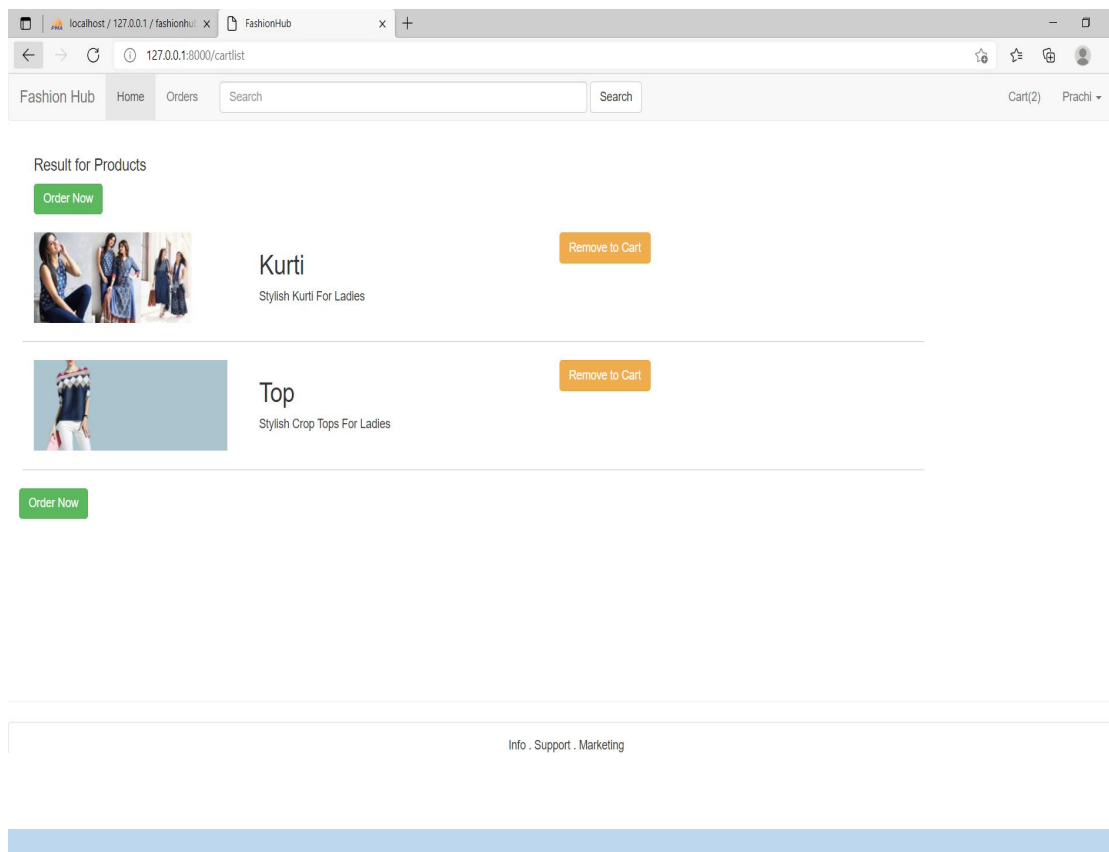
localhost / 127.0.0.1 / fashionhu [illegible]  FashionHub

127.0.0.1:8000/cartlist

Fashion Hub  Home  Orders  Search  Search  Cart(2)  Prachi

Result for Products

Order Now

Kurti
Stylish Kurti For Ladies

Remove to Cart

Top
Stylish Crop Tops For Ladies

Remove to Cart

Order Now

Info . Support . Marketing